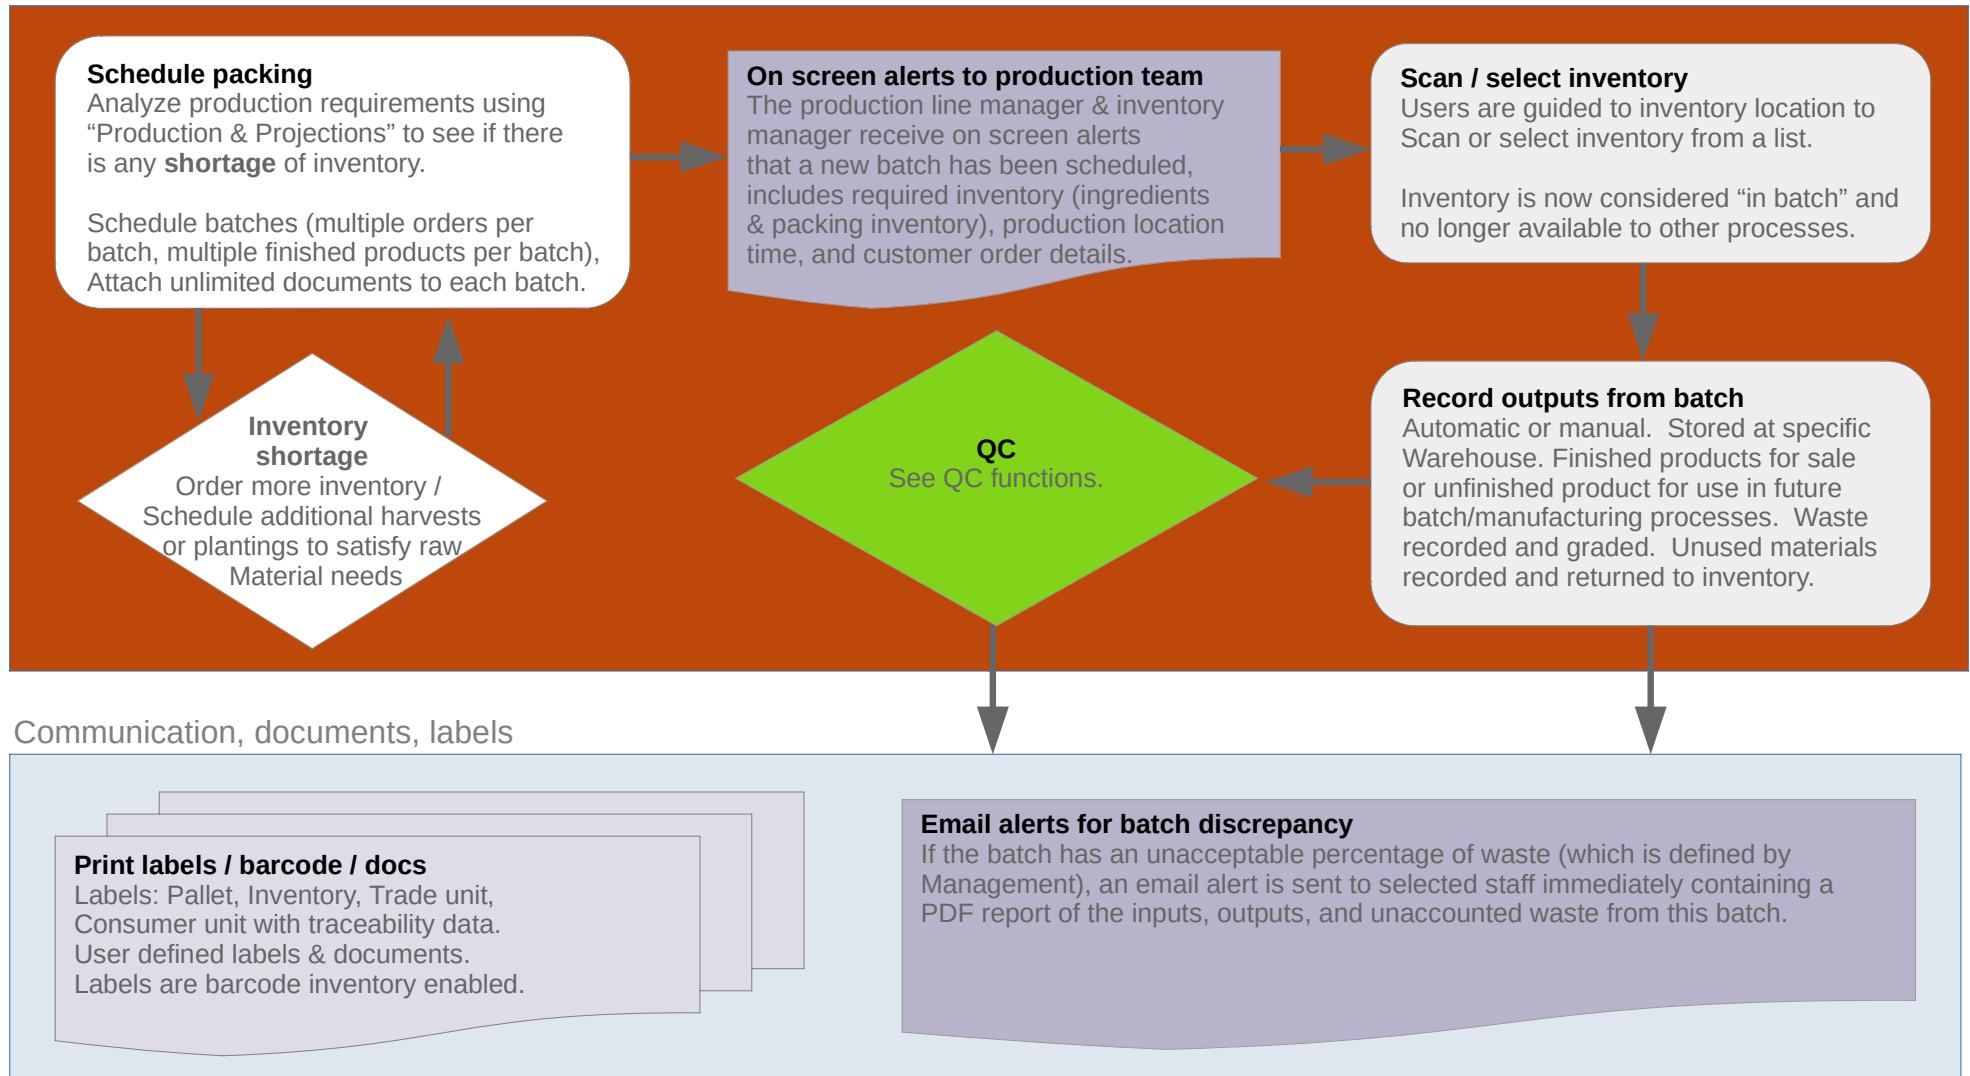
Schedule packing
Analyze production requirements using “Production & Projections” to see if there is any **shortage** of inventory.

Schedule batches (multiple orders per batch, multiple finished products per batch), Attach unlimited documents to each batch.

On screen alerts to production team
The production line manager & inventory manager receive on screen alerts that a new batch has been scheduled, includes required inventory (ingredients & packing inventory), production location time, and customer order details.

Scan / select inventory
Users are guided to inventory location to Scan or select inventory from a list.

Inventory is now considered “in batch” and no longer available to other processes.

Inventory shortage
Order more inventory / Schedule additional harvests or plantings to satisfy raw Material needs

QC
See QC functions.

Record outputs from batch
Automatic or manual. Stored at specific Warehouse. Finished products for sale or unfinished product for use in future batch/manufacturing processes. Waste recorded and graded. Unused materials recorded and returned to inventory.

Communication, documents, labels

Print labels / barcode / docs
Labels: Pallet, Inventory, Trade unit, Consumer unit with traceability data. User defined labels & documents. Labels are barcode inventory enabled.

Email alerts for batch discrepancy
If the batch has an unacceptable percentage of waste (which is defined by Management), an email alert is sent to selected staff immediately containing a PDF report of the inputs, outputs, and unaccounted waste from this batch.